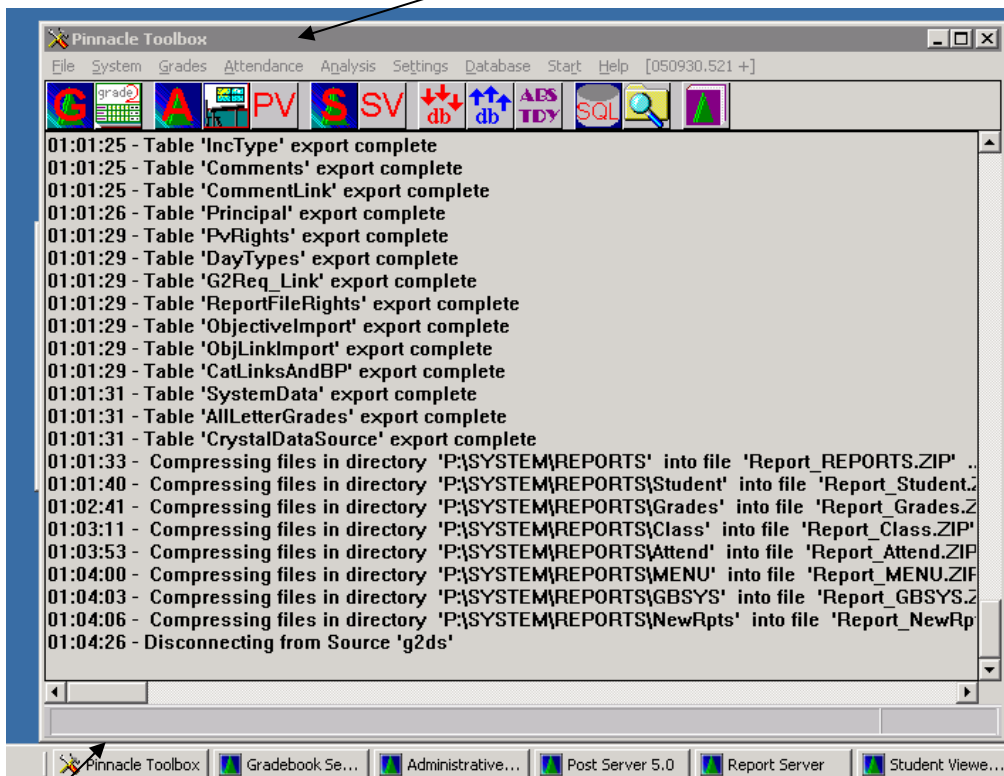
Pinnacle Toolbox

File System Grades Attendance Analysis Settings Database Start Help [050930.521 +]

G grade A PV S SV db db ABS TDY SQL

01:01:25 - Table 'IncType' export complete
01:01:25 - Table 'Comments' export complete
01:01:25 - Table 'CommentLink' export complete
01:01:26 - Table 'Principal' export complete
01:01:29 - Table 'PvRights' export complete
01:01:29 - Table 'DayTypes' export complete
01:01:29 - Table 'G2Req_Link' export complete
01:01:29 - Table 'ReportFileRights' export complete
01:01:29 - Table 'ObjectiveImport' export complete
01:01:29 - Table 'ObjLinkImport' export complete
01:01:29 - Table 'CatLinksAndBP' export complete
01:01:31 - Table 'SystemData' export complete
01:01:31 - Table 'AllLetterGrades' export complete
01:01:31 - Table 'CrystalDataSource' export complete
01:01:33 - Compressing files in directory 'P:\SYSTEM\REPORTS' into file 'Report_REPORTS.ZIP' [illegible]
01:01:40 - Compressing files in directory 'P:\SYSTEM\REPORTS\Student' into file 'Report_Student.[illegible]
01:02:41 - Compressing files in directory 'P:\SYSTEM\REPORTS\Grades' into file 'Report_Grades.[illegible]
01:03:11 - Compressing files in directory 'P:\SYSTEM\REPORTS\Class' into file 'Report_Class.ZIP'
01:03:53 - Compressing files in directory 'P:\SYSTEM\REPORTS\Attend' into file 'Report_Attend.ZIP
01:04:00 - Compressing files in directory 'P:\SYSTEM\REPORTS\MENU' into file 'Report_MENU.ZIP
01:04:03 - Compressing files in directory 'P:\SYSTEM\REPORTS\GBSYS' into file 'Report_GBSYS.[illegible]
01:04:06 - Compressing files in directory 'P:\SYSTEM\REPORTS\NewRpts' into file 'Report_NewRp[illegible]
01:04:26 - Disconnecting from Source 'g2ds'

Pinnacle Toolbox | Gradebook Se... | Administrative... | Post Server 5.0 | Report Server | Student Viewe...